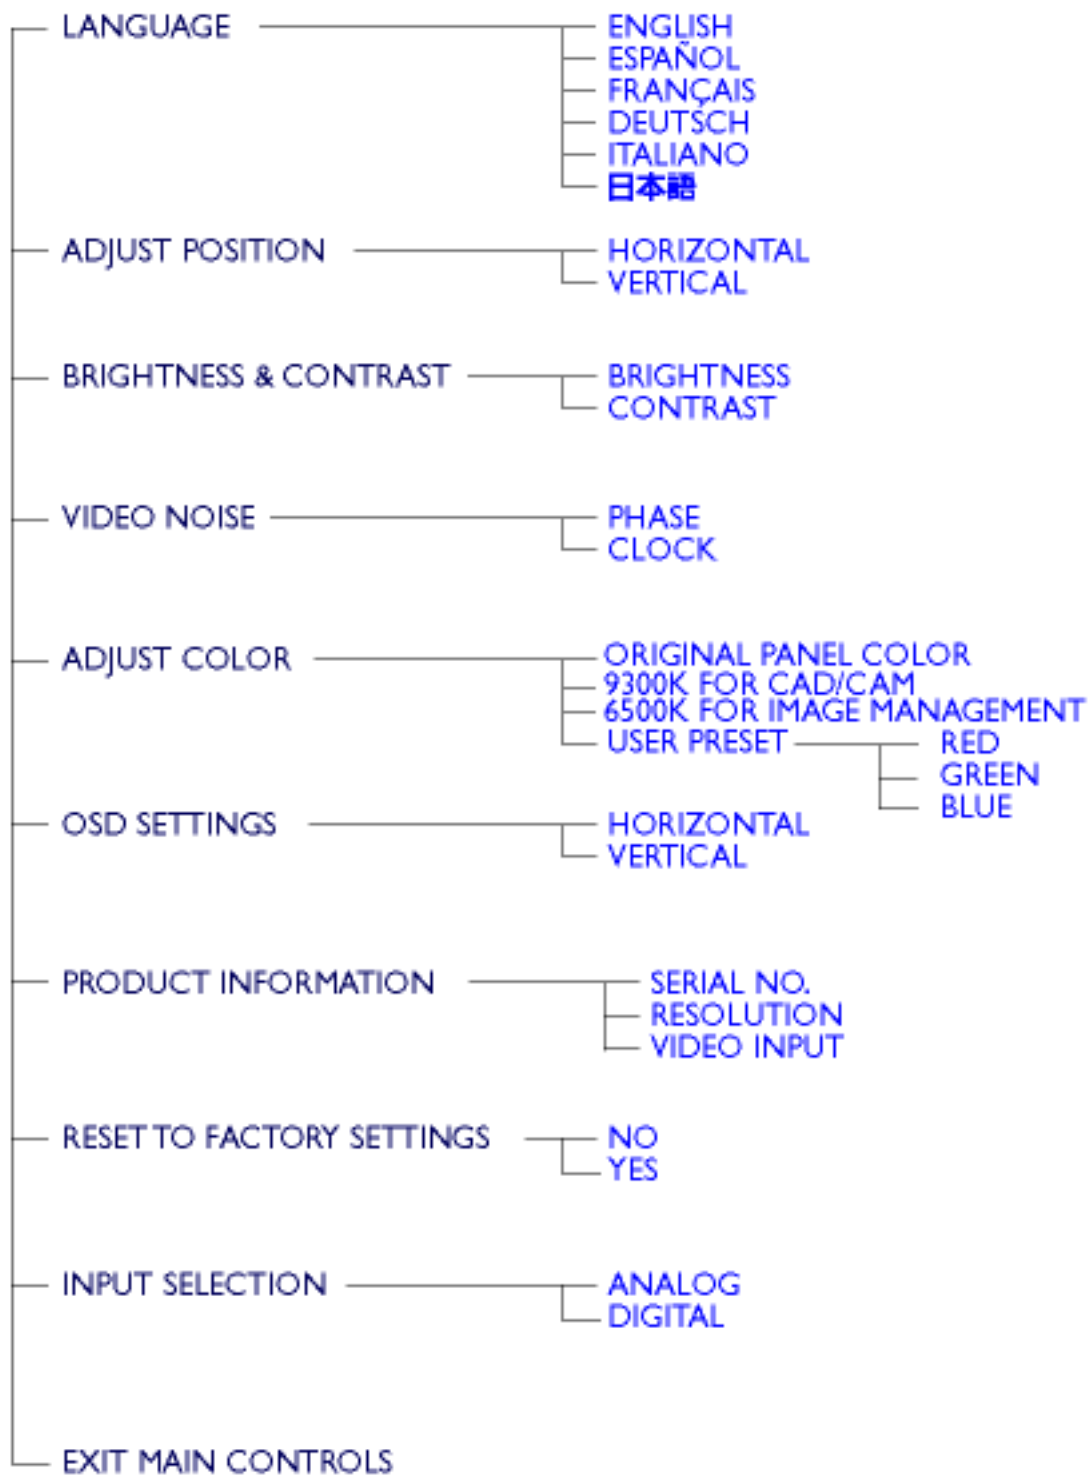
LANGUAGE
ENGLISH
ESPAÑOL
FRANÇAIS
DEUTSCH
ITALIANO
日本語

ADJUST POSITION
HORIZONTAL
VERTICAL

BRIGHTNESS & CONTRAST
BRIGHTNESS
CONTRAST

VIDEO NOISE
PHASE
CLOCK

ADJUST COLOR
ORIGINAL PANEL COLOR
9300K FOR CAD/CAM
6500K FOR IMAGE MANAGEMENT
USER PRESET
RED
GREEN
BLUE

OSD SETTINGS
HORIZONTAL
VERTICAL

PRODUCT INFORMATION
SERIAL NO.
RESOLUTION
VIDEO INPUT

RESET TO FACTORY SETTINGS
NO
YES

INPUT SELECTION
ANALOG
DIGITAL

EXIT MAIN CONTROLS